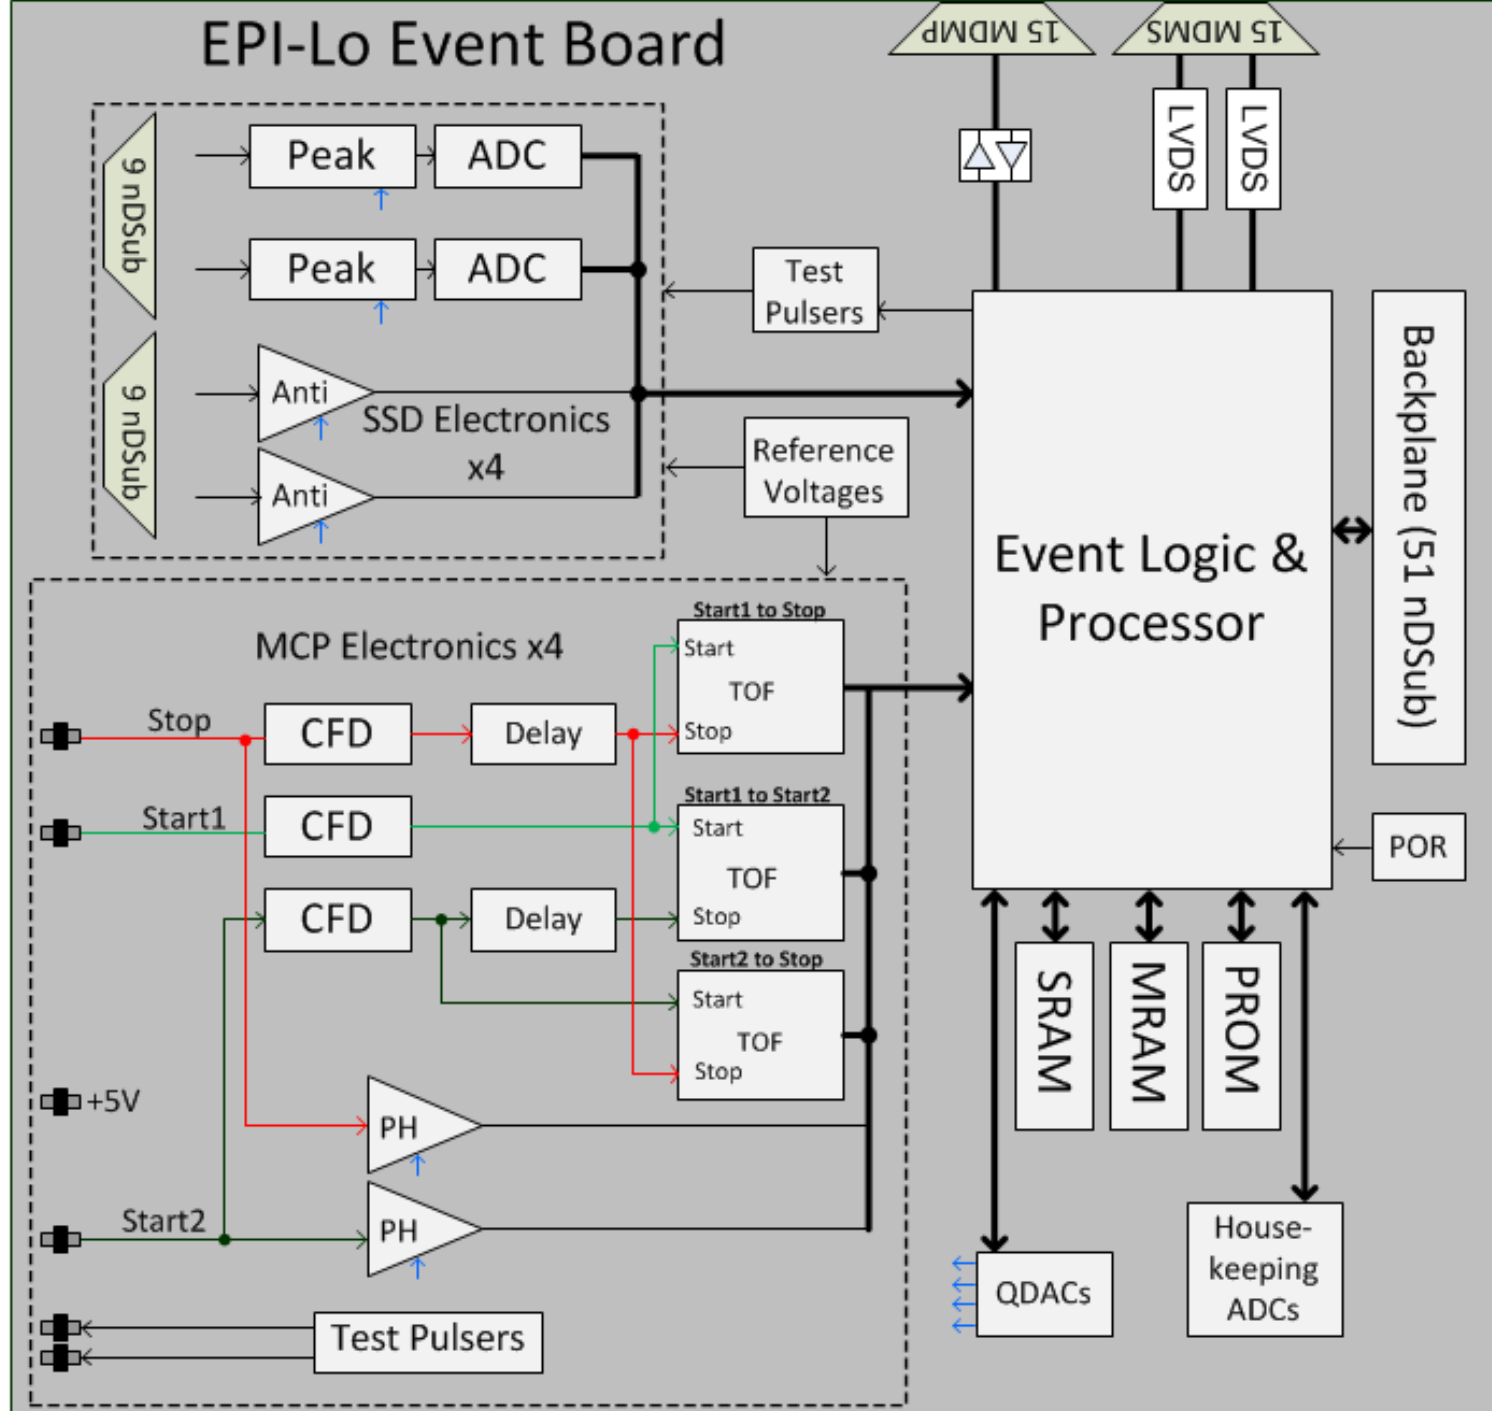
EPI-Lo Event Board

15 MDMP

15 MDMS

LVDS

LVDS

9 nDSub

Peak

ADC

Peak

ADC

9 nDSub

Anti

Anti

SSD Electronics x4

Test Pulsers

Reference Voltages

Event Logic & Processor

Backplane (51 nDSub)

MCP Electronics x4

Start1 to Stop

Start

TOF

Stop

Stop

CFD

Delay

Start1

CFD

Start1 to Start2

Start

TOF

Stop

CFD

Delay

Start2 to Stop

Start

TOF

Stop

POR

SRAM

MRAM

PROM

+5V

PH

PH

Start2

House-keeping ADCs

QDACs

Test Pulsers